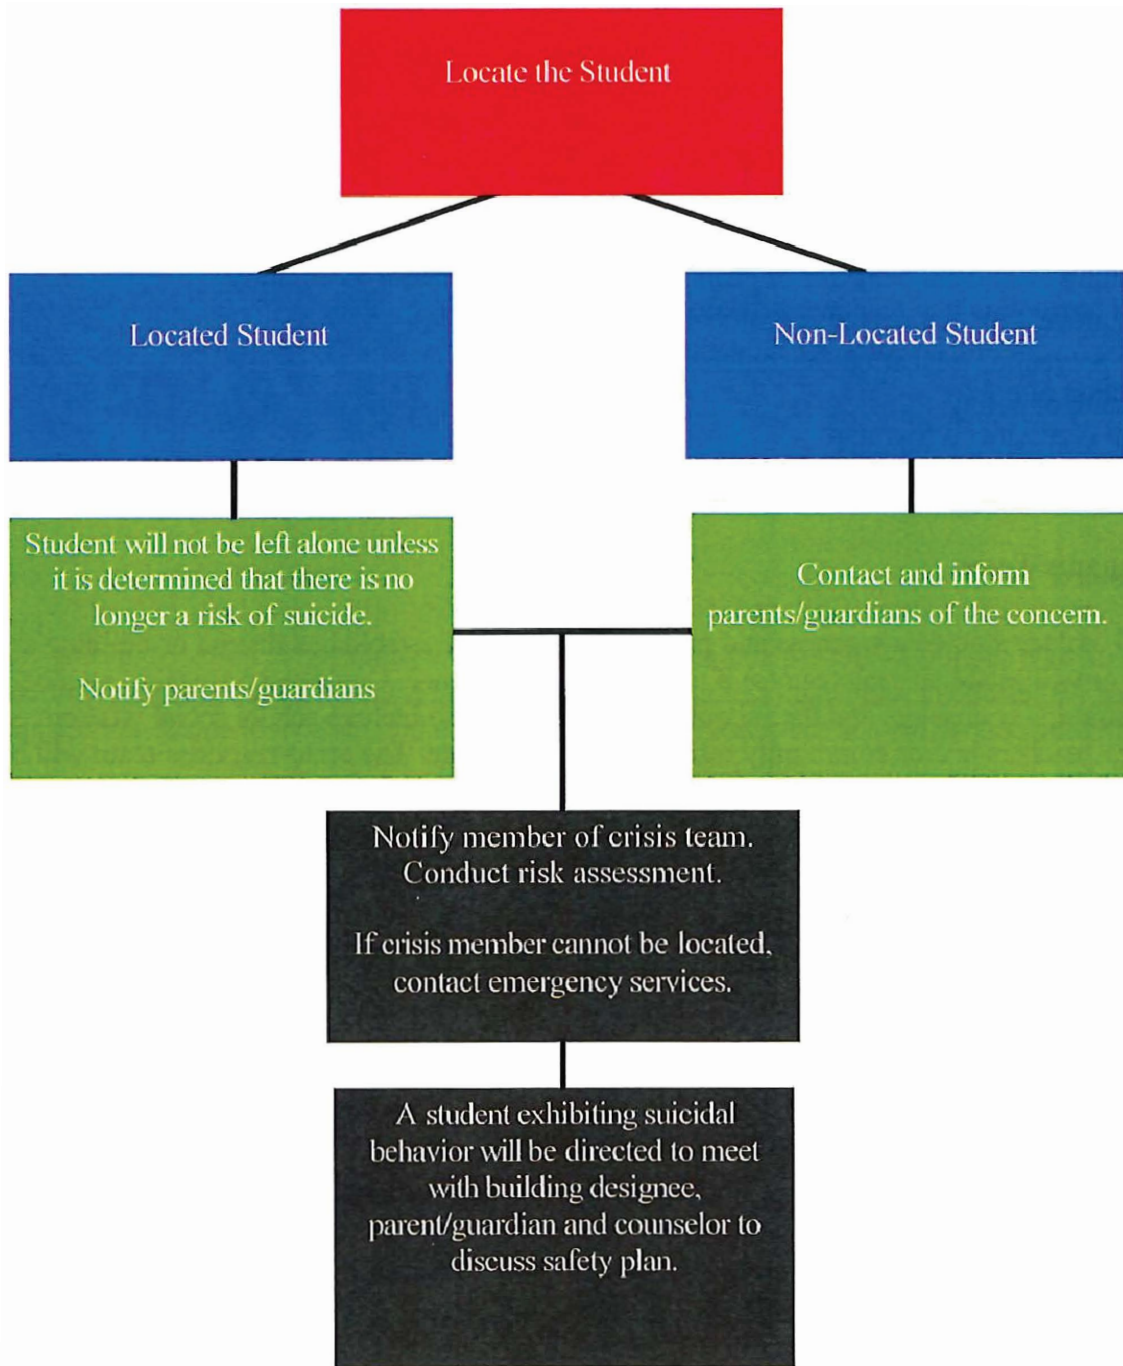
Locate the Student

Located Student

Non-Located Student

Student will not be left alone unless it is determined that there is no longer a risk of suicide.

Notify parents/guardians

Contact and inform parents/guardians of the concern.

Notify member of crisis team. Conduct risk assessment.

If crisis member cannot be located, contact emergency services.

A student exhibiting suicidal behavior will be directed to meet with building designee, parent/guardian and counselor to discuss safety plan.